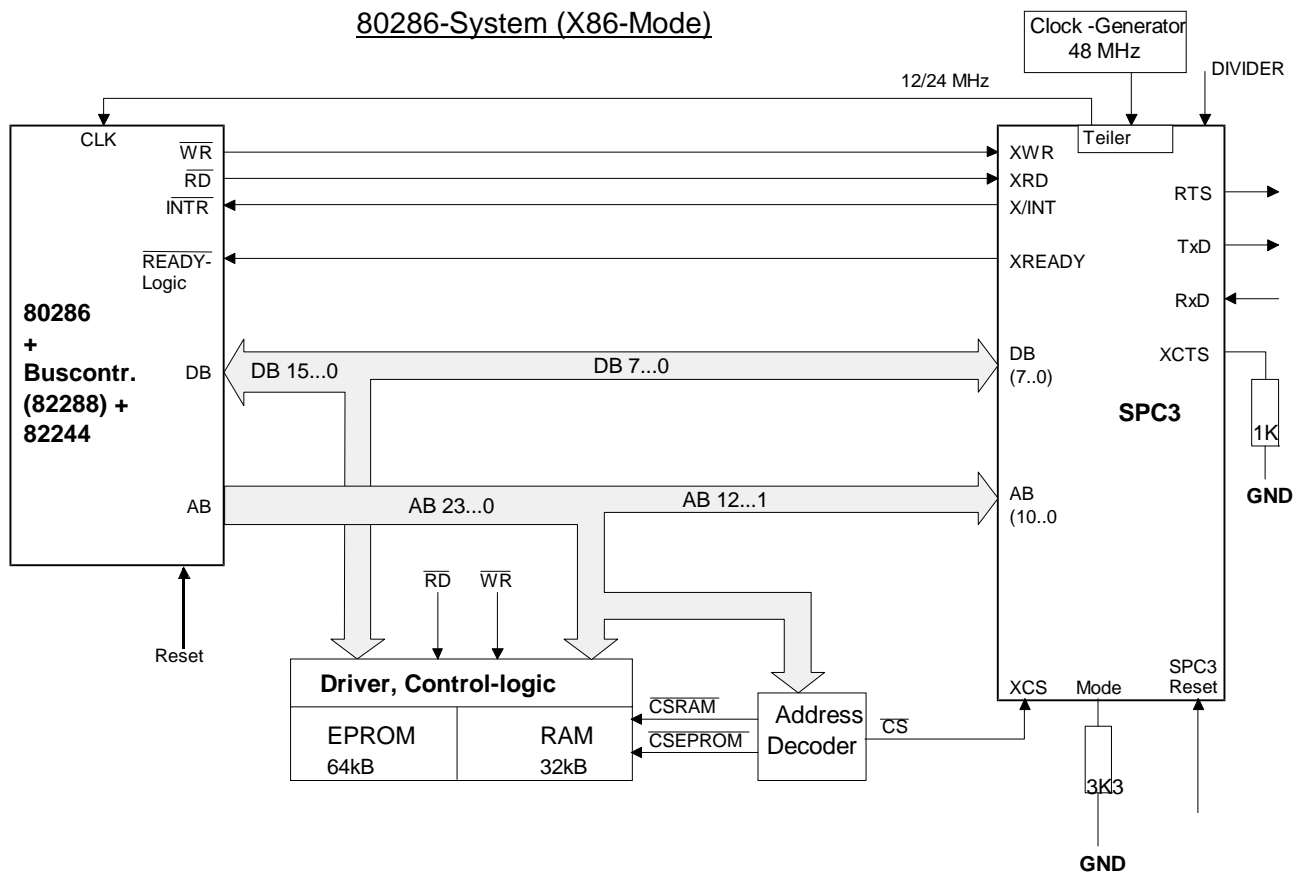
80286-System (X86-Mode)

Clock -Generator
48 MHz

DIVIDER

12/24 MHz

Teiler

CLK

$\overline{WR}$
$\overline{RD}$
$\overline{INTR}$

$\overline{READY}$-
Logic

**80286**
**+**
**Buscontr.**
**(82288) +**
**82244**

DB

AB

XWR
XRD
X/INT

XREADY

RTS
TxD
RxD

DB
(7..0)

XCTS

SPC3

1K

GND

DB 15...0
DB 7...0

AB
(10..0

AB 23...0
AB 12...1

$\overline{RD}$
$\overline{WR}$

Reset

**Driver, Control-logic**

EPROM
64kB

RAM
32kB

$\overline{CSRAM}$
$\overline{CSEPROM}$

Address
Decoder

$\overline{CS}$

XCS
Mode
SPC3
Reset

3K3

GND